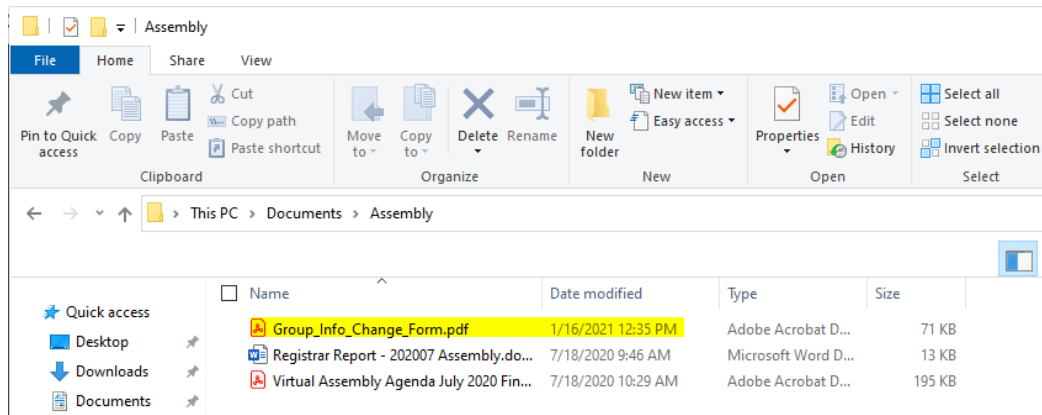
Assembly

File | Home | Share | View

Pin to Quick access
Copy
Paste
Cut
Copy path
Paste shortcut
Clipboard

Move to
Copy to
Delete
Rename
Organize

New folder
New item
Easy access
New

Properties
Open
Edit
History
Open

Select all
Select none
Invert selection
Select

This PC > Documents > Assembly

Quick access
Desktop
Downloads
Documents

| Name | Date modified | Type | Size |
|---|---|---|---|
| Group_Info_Change_Form.pdf | 1/16/2021 12:35 PM | Adobe Acrobat D... | 71 KB |
| Registrar Report - 202007 Assembly.do... | 7/18/2020 9:46 AM | Microsoft Word D... | 13 KB |
| Virtual Assembly Agenda July 2020 Fin... | 7/18/2020 10:29 AM | Adobe Acrobat D... | 195 KB |